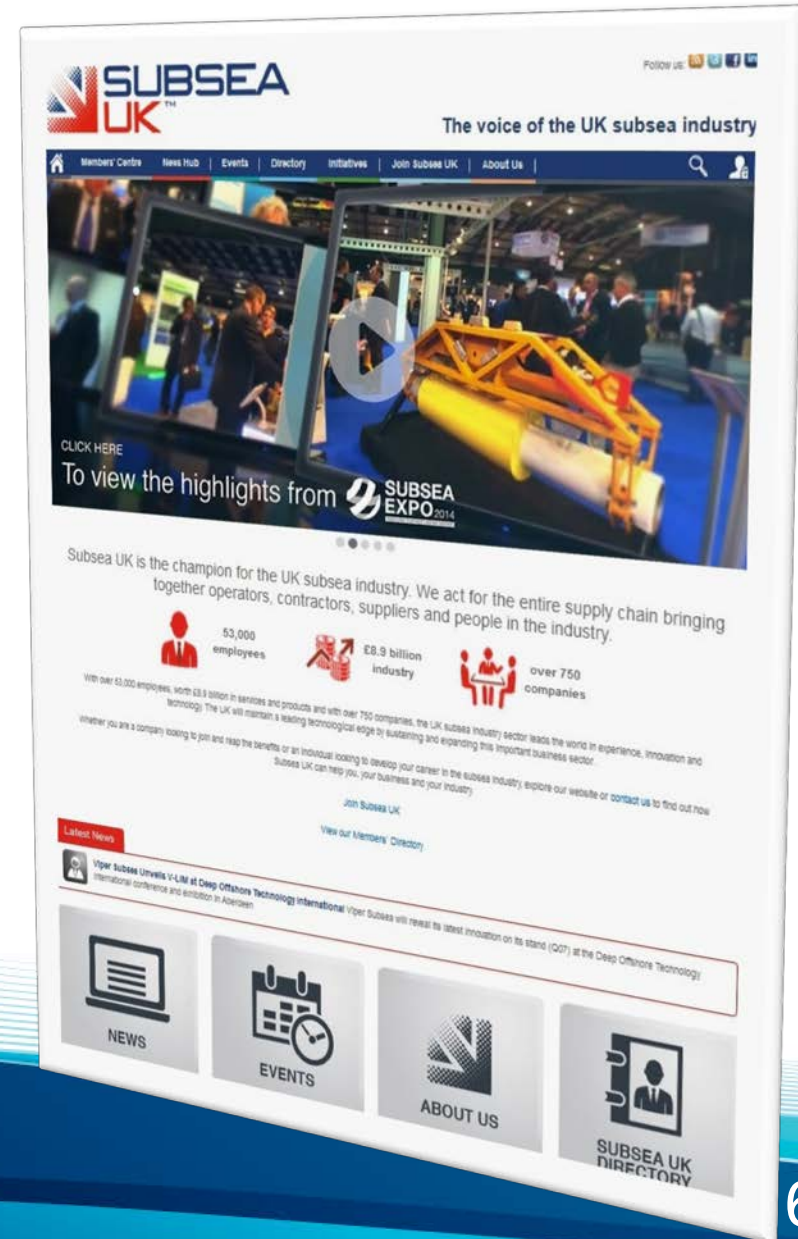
SUBSEA UK™

Follow us:

The voice of the UK subsea industry

Members' Centre | News Hub | Events | Directory | Initiatives | Join Subsea UK | About Us |

CLICK HERE
To view the highlights from SUBSEA EXPO 2014

Subsea UK is the champion for the UK subsea industry. We act for the entire supply chain bringing together operators, contractors, suppliers and people in the industry.

53,000 employees

£8.9 billion industry

over 750 companies

With over 53,000 employees, worth £8.9 billion in services and products and with over 750 companies, the UK subsea industry sector leads the world in experience, innovation and technology. The UK will maintain a leading technological edge by sustaining and expanding this important business sector.

Whether you are a company looking to join and reap the benefits or an individual looking to develop your career in the subsea industry, explore our website or contact us to find out how Subsea UK can help you, your business and your industry.

Join Subsea UK

View our Members' Directory

Latest News

Viper Subsea Unveils V-LIM at Deep Offshore Technology International Viper Subsea will reveal its latest innovation on its stand (Q07) at the Deep Offshore Technology International conference and exhibition in Aberdeen.

NEWS

EVENTS

ABOUT US

SUBSEA UK DIRECTORY

6